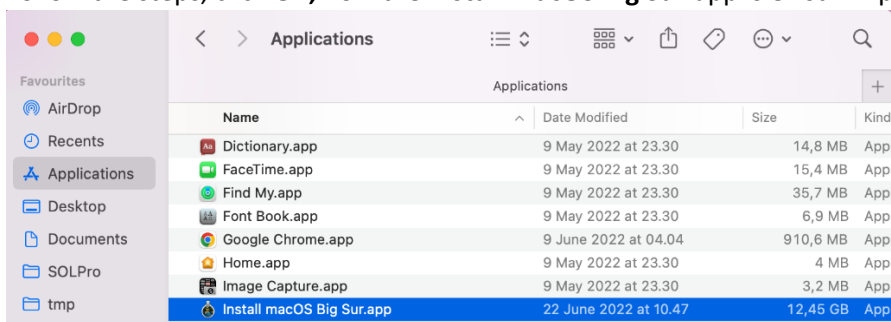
Applications

Favourites

AirDrop

Recents

Applications

Desktop

Documents

SOLPro

tmp

Applications

| Name | Date Modified | Size | Kind |
|---|---|---|---|
| Dictionary.app | 9 May 2022 at 23.30 | 14,8 MB | App |
| FaceTime.app | 9 May 2022 at 23.30 | 15,4 MB | App |
| Find My.app | 9 May 2022 at 23.30 | 35,7 MB | App |
| Font Book.app | 9 May 2022 at 23.30 | 6,9 MB | App |
| Google Chrome.app | 9 June 2022 at 04.04 | 910,6 MB | App |
| Home.app | 9 May 2022 at 23.30 | 4 MB | App |
| Image Capture.app | 9 May 2022 at 23.30 | 3,2 MB | App |
| Install macOS Big Sur.app | 22 June 2022 at 10.47 | 12,45 GB | App |